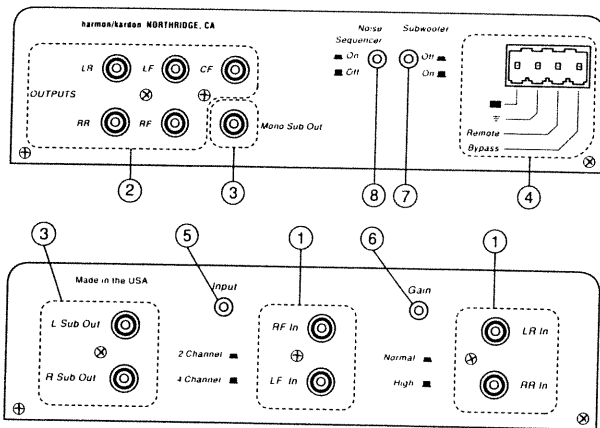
harmon/kardon NORTHRIDGE, CA

LR LF CF

OUTPUTS

RR RF

Mono Sub Out

Noise Sequencer
On
Off

Subwoofer
Off
On

Remote
Bypass

2 3 8 7 4

3 5 1 6 1

Made in the USA

Input

Gain

L Sub Out

R Sub Out

2 Channel
4 Channel

RF In

LF In

Normal
High

LR In

RR In